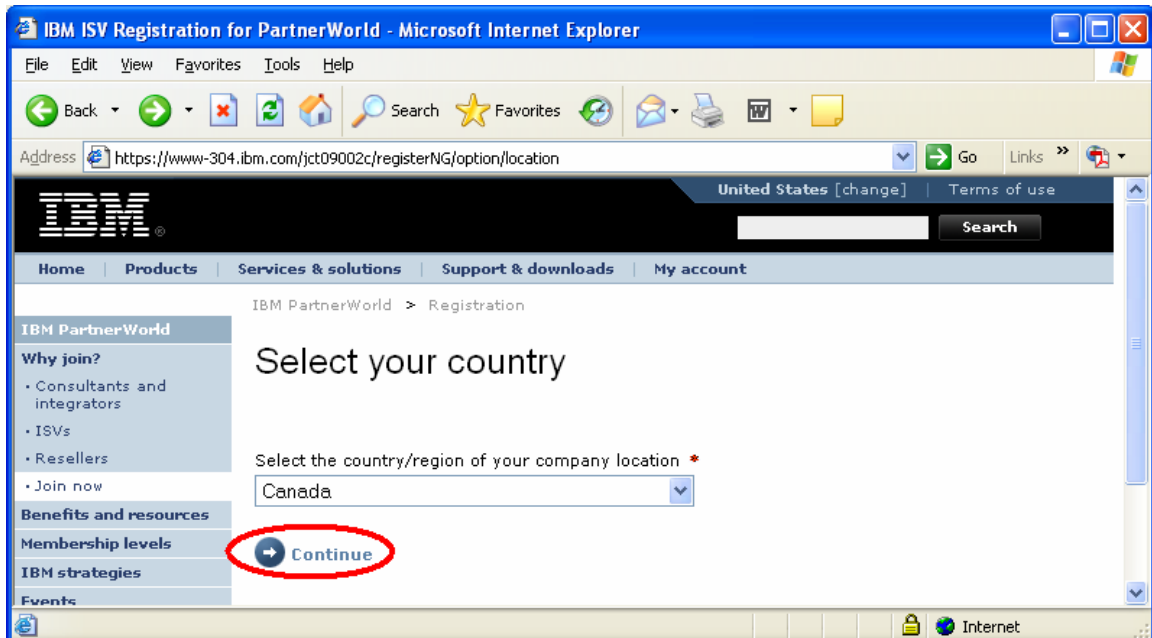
IBM ISV Registration for PartnerWorld - Microsoft Internet Explorer

File Edit View Favorites Tools Help

Back Search Favorites

Address https://www-304.ibm.com/jct09002c/registerNG/option/location Go Links

IBM

United States [change] | Terms of use

Search

Home | Products | Services & solutions | Support & downloads | My account

IBM PartnerWorld > Registration

IBM PartnerWorld
Why join?
· Consultants and integrators
· ISVs
· Resellers
· Join now
Benefits and resources
Membership levels
IBM strategies
Events

Select your country

Select the country/region of your company location *

Canada

Continue

Internet